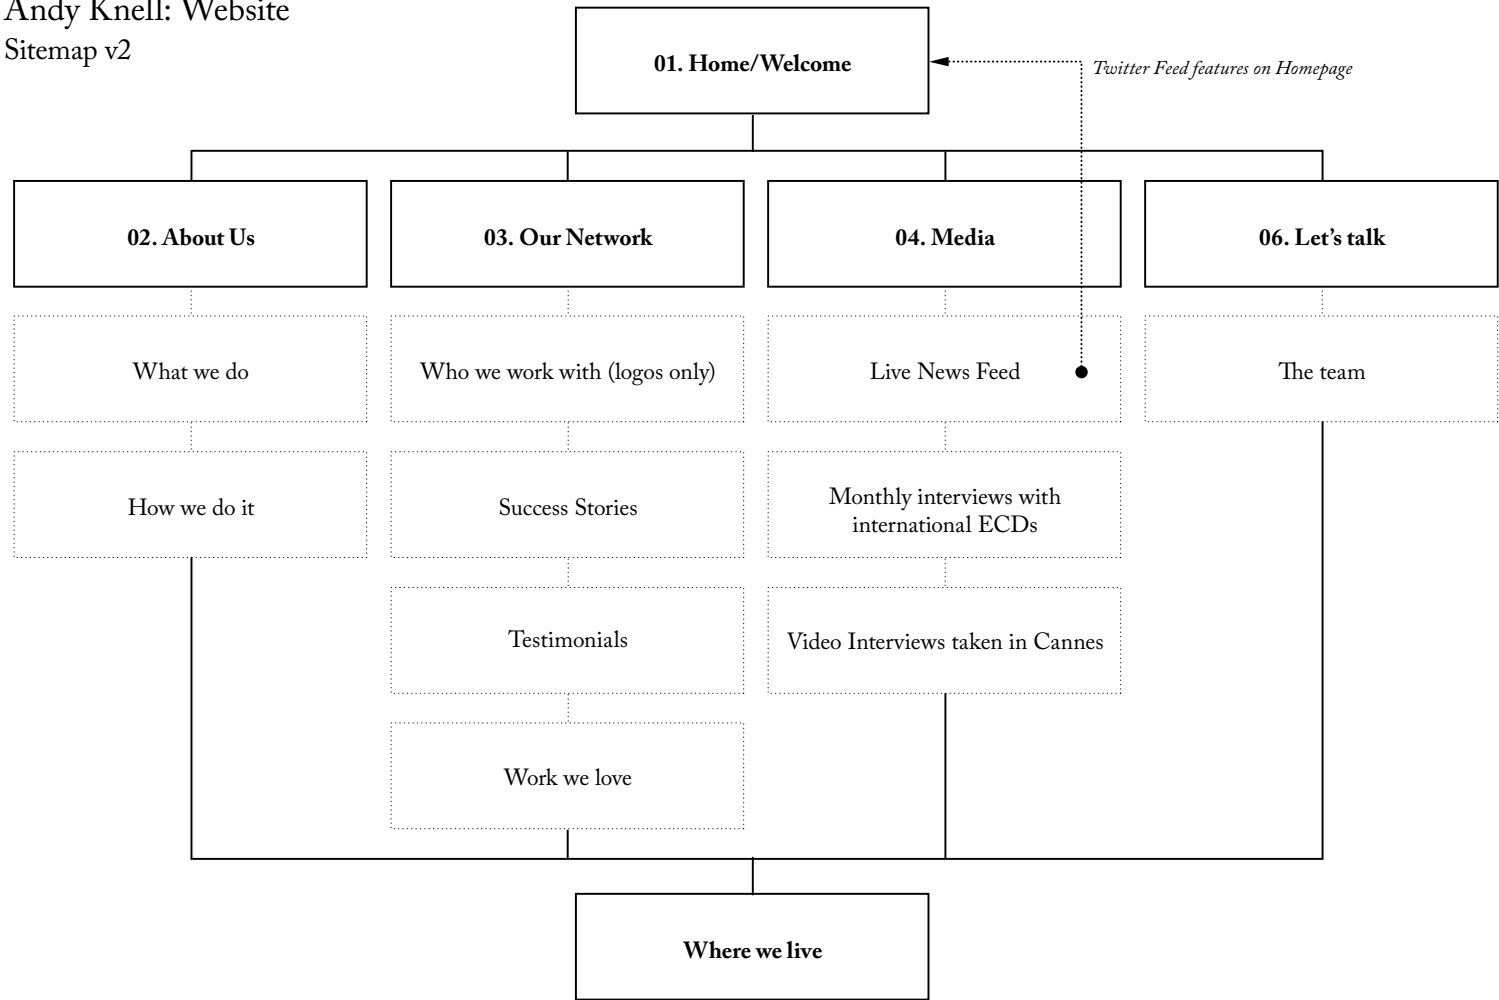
Andy Knell: Website
Sitemap v2

01. Home/Welcome

Twitter Feed features on Homepage

02. About Us

What we do

How we do it

03. Our Network

Who we work with (logos only)

Success Stories

Testimonials

Work we love

04. Media

Live News Feed

Monthly interviews with international ECDs

Video Interviews taken in Cannes

06. Let's talk

The team

Where we live